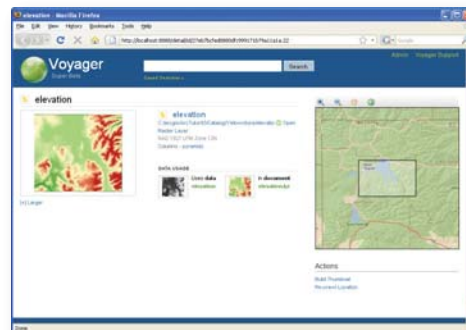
elevation - Mozilla Firefox

File Edit View History Bookmarks Tools Help

http://localhost:8888/details/0274d7fcfed8880df0f917107ba1ca22

Google

Voyager

Super Beta

Search

Saved Searches »

Admin Voyager Support

elevation

elevation

C:\Angis\GisTutor\93\Catalog\Yellowstone\elevatio Open

Raster Layer

NAD 1927 UTM Zone 12N

Columns : pyramids

DATA USAGE

Uses data elevation

In document elevation.lyr

[+] Larger

Actions

Build Thumbnail

Reconnect Location

Done